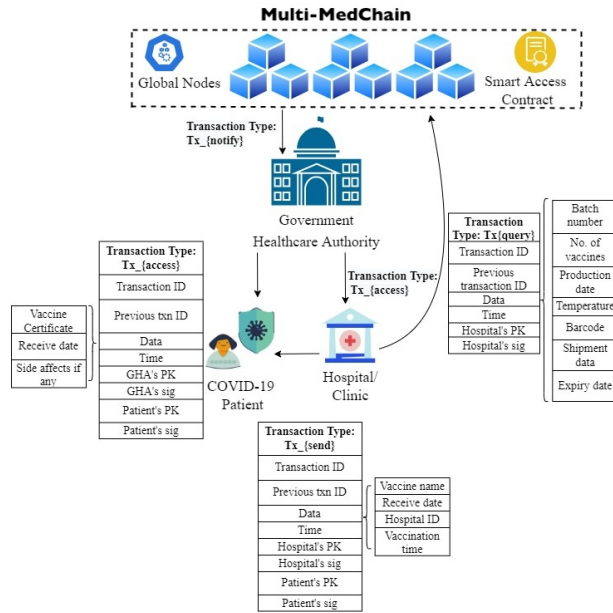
Multi-MedChain

Global Nodes

Smart Access Contract

Transaction Type: Tx_{notify}

Government Healthcare Authority

Transaction Type: Tx_{access}

| Transaction Type: Tx_{access} |
|---|
| Transaction ID |
| Previous txn ID |
| Data |
| Time |
| GHA's PK |
| GHA's sig |
| Patient's PK |
| Patient's sig |

| Vaccine Certificate |
|---|
| Receive date |
| Side affects if any |

COVID-19 Patient

Hospital/ Clinic

| Transaction Type: Tx{query} |
|---|
| Transaction ID |
| Previous transaction ID |
| Data |
| Time |
| Hospital's PK |
| Hospital's sig |

| Batch number |
|---|
| No. of vaccines |
| Production date |
| Temperature |
| Barcode |
| Shipment data |
| Expiry date |

| Transaction Type: Tx_{send} |
|---|
| Transaction ID |
| Previous txn ID |
| Data |
| Time |
| Hospital's PK |
| Hospital's sig |
| Patient's PK |
| Patient's sig |

| Vaccine name |
|---|
| Receive date |
| Hospital ID |
| Vaccination time |